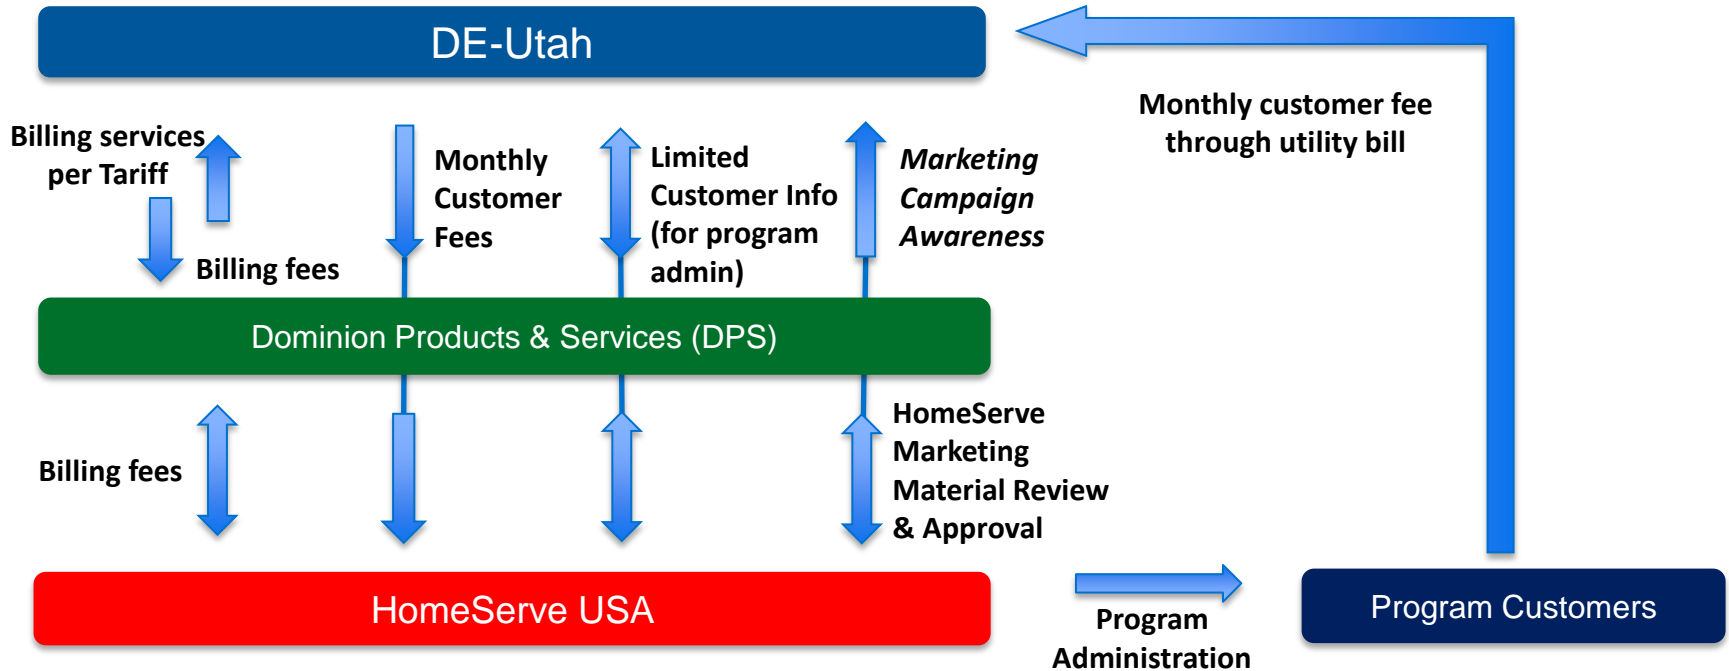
DE-Utah

Monthly customer fee through utility bill

Billing services per Tariff

Billing fees

Monthly Customer Fees

Limited Customer Info (for program admin)

*Marketing Campaign Awareness*

Dominion Products & Services (DPS)

Billing fees

HomeServe Marketing Material Review & Approval

HomeServe USA

Program Administration

Program Customers